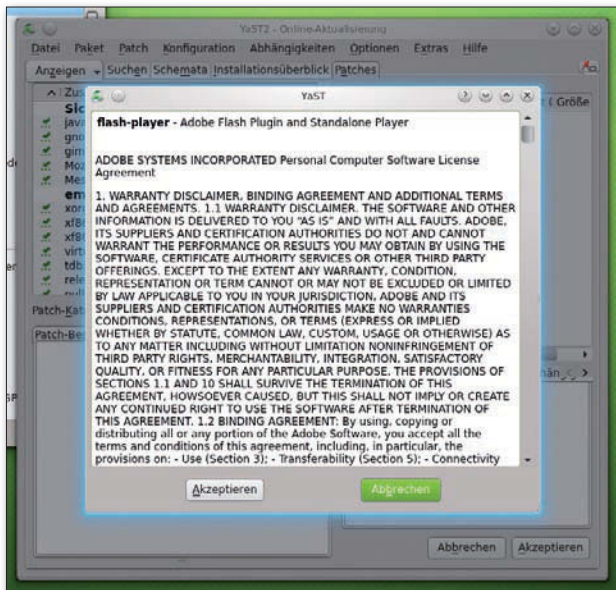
YaST2 - Online-Aktualisierung

Datei Paket Patch Konfiguration Abhängigkeiten Optionen Extras Hilfe

Anzeigen Suchen Schemata Installationsüberblick Patches

Zus

Größe

Sic

java

gno

gim

Moz

Mes

em

xor

xf8

xf8

virt

tdb

rele

Patch-Kat

Patch-Bes

YaST

flash-player - Adobe Flash Plugin and Standalone Player

ADOBE SYSTEMS INCORPORATED Personal Computer Software License Agreement

1. WARRANTY DISCLAIMER, BINDING AGREEMENT AND ADDITIONAL TERMS AND AGREEMENTS. 1.1 WARRANTY DISCLAIMER. THE SOFTWARE AND OTHER INFORMATION IS DELIVERED TO YOU "AS IS" AND WITH ALL FAULTS. ADOBE, ITS SUPPLIERS AND CERTIFICATION AUTHORITIES DO NOT AND CANNOT WARRANT THE PERFORMANCE OR RESULTS YOU MAY OBTAIN BY USING THE SOFTWARE, CERTIFICATE AUTHORITY SERVICES OR OTHER THIRD PARTY OFFERINGS. EXCEPT TO THE EXTENT ANY WARRANTY, CONDITION, REPRESENTATION OR TERM CANNOT OR MAY NOT BE EXCLUDED OR LIMITED BY LAW APPLICABLE TO YOU IN YOUR JURISDICTION, ADOBE AND ITS SUPPLIERS AND CERTIFICATION AUTHORITIES MAKE NO WARRANTIES CONDITIONS, REPRESENTATIONS, OR TERMS (EXPRESS OR IMPLIED WHETHER BY STATUTE, COMMON LAW, CUSTOM, USAGE OR OTHERWISE) AS TO ANY MATTER INCLUDING WITHOUT LIMITATION NONINFRINGEMENT OF THIRD PARTY RIGHTS, MERCHANTABILITY, INTEGRATION, SATISFACTORY QUALITY, OR FITNESS FOR ANY PARTICULAR PURPOSE. THE PROVISIONS OF SECTIONS 1.1 AND 10 SHALL SURVIVE THE TERMINATION OF THIS AGREEMENT, HOWSOEVER CAUSED, BUT THIS SHALL NOT IMPLY OR CREATE ANY CONTINUED RIGHT TO USE THE SOFTWARE AFTER TERMINATION OF THIS AGREEMENT. 1.2 BINDING AGREEMENT: By using, copying or distributing all or any portion of the Adobe Software, you accept all the terms and conditions of this agreement, including, in particular, the provisions on: - Use (Section 3); - Transferability (Section 5); - Connectivity

Akzeptieren

Abbrechen

Abbrechen

Akzeptieren